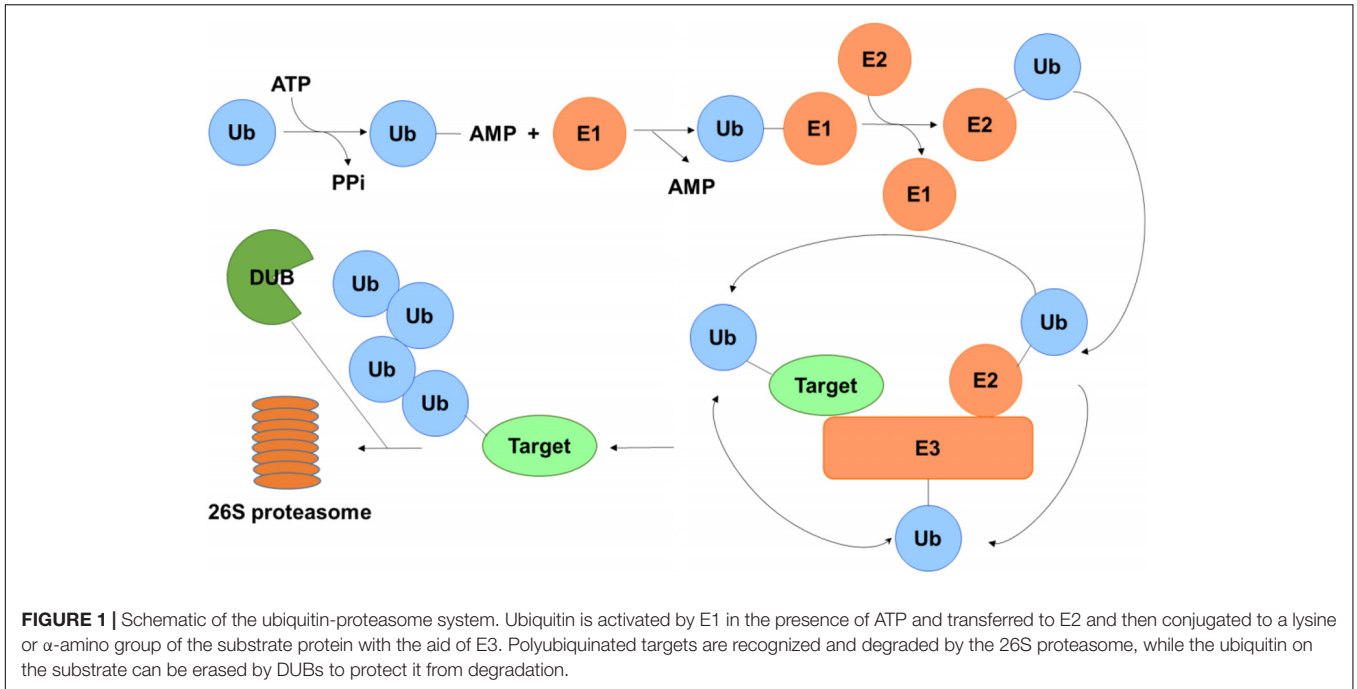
ATP

Ub

PPi

Ub — AMP + E1

AMP

Ub — E1

E2

E1

E2

Ub

DUB

Ub

Ub

Ub

Ub

Target

26S proteasome

Ub

Target

Ub

E2

E3

Ub

**FIGURE 1 |** Schematic of the ubiquitin-proteasome system. Ubiquitin is activated by E1 in the presence of ATP and transferred to E2 and then conjugated to a lysine or $\alpha$-amino group of the substrate protein with the aid of E3. Polyubiquinated targets are recognized and degraded by the 26S proteasome, while the ubiquitin on the substrate can be erased by DUBs to protect it from degradation.